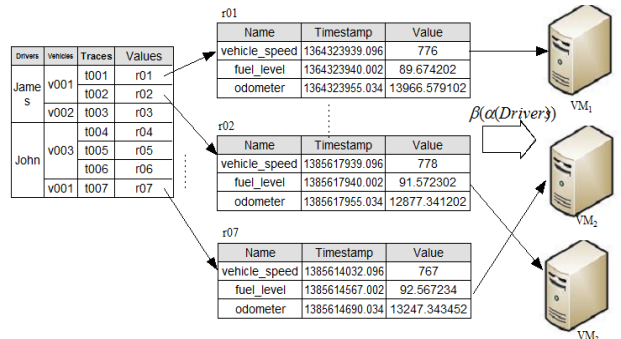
| Drivers | Vehicles | Traces | Values |
|---|---|---|---|
| James | v001 | t001 | r01 |
| | | t002 | r02 |
| | v002 | t003 | r03 |
| John | v003 | t004 | r04 |
| | | t005 | r05 |
| | | t006 | r06 |
| | v001 | t007 | r07 |

r01

| Name | Timestamp | Value |
|---|---|---|
| vehicle_speed | 1364323939.096 | 776 |
| fuel_level | 1364323940.002 | 89.674202 |
| odometer | 1364323955.034 | 13966.579102 |

r02

| Name | Timestamp | Value |
|---|---|---|
| vehicle_speed | 1385617939.096 | 778 |
| fuel_level | 1385617940.002 | 91.572302 |
| odometer | 1385617955.034 | 12877.341202 |

r07

| Name | Timestamp | Value |
|---|---|---|
| vehicle_speed | 1385614032.096 | 767 |
| fuel_level | 1385614567.002 | 92.567234 |
| odometer | 1385614690.034 | 13247.343452 |

$\beta(\alpha(Drivers))$

VM$_1$

VM$_2$

VM$_3$